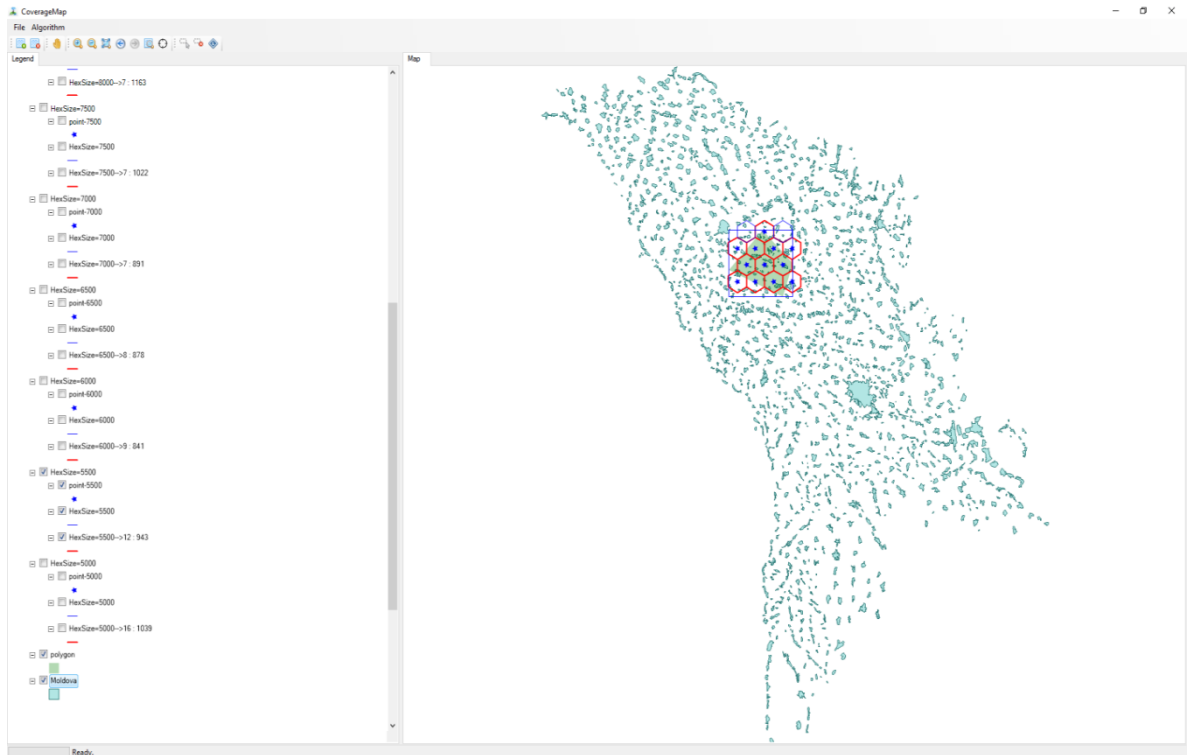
CoverageMap

File Algorithm

Legend

HexSize=8000-->7 : 1163

HexSize=7500

point-7500

HexSize=7500

HexSize=7500-->7 : 1022

HexSize=7000

point-7000

HexSize=7000

HexSize=7000-->7 : 891

HexSize=6500

point-6500

HexSize=6500

HexSize=6500-->8 : 878

HexSize=6000

point-6000

HexSize=6000

HexSize=6000-->9 : 841

HexSize=5500

point-5500

HexSize=5500

HexSize=5500-->12 : 943

HexSize=5000

point-5000

HexSize=5000

HexSize=5000-->16 : 1039

polygon

Moldova

Map

Ready.